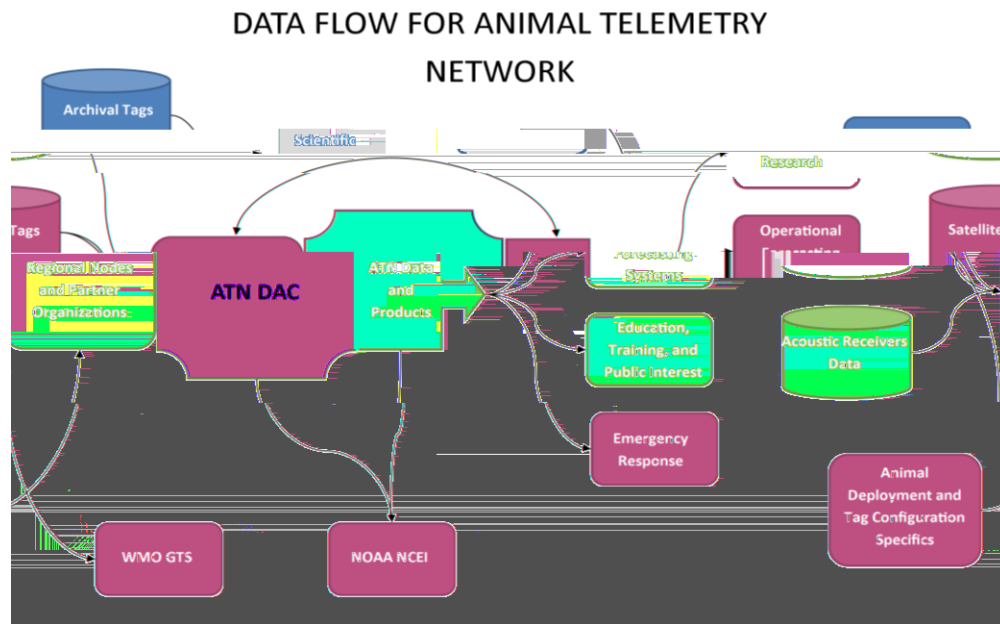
DATA FLOW FOR ANIMAL TELEMETRY NETWORK

Archival Tags

Scientific

Research

Tags

Satellite

Regional Nodes and Partner Organizztions

ATN DAC

ATN Data and Products

Operational

Forecasting Systems

Education, Training, and Public Interest

Acoustic Receivers Data

Emergency Response

Animal Deployment and Tag Configuration Specifics

WMO GTS

NOAA NCEI